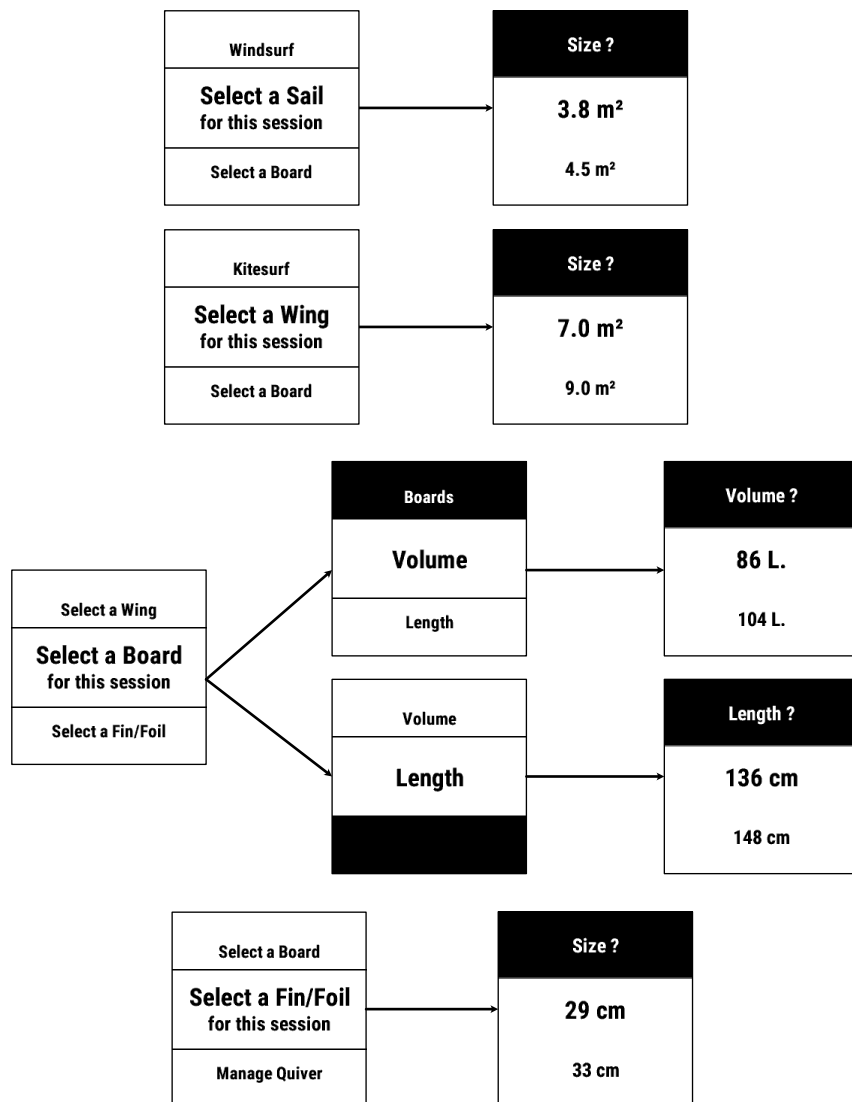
Windsurf

Select a Sail
for this session

Select a Board

Size ?

3.8 m²

4.5 m²

Kitesurf

Select a Wing
for this session

Select a Board

Size ?

7.0 m²

9.0 m²

Select a Wing

Select a Board
for this session

Select a Fin/Foil

Boards

Volume

Length

Volume ?

86 L.

104 L.

Volume

Length

Length ?

136 cm

148 cm

Select a Board

Select a Fin/Foil
for this session

Manage Quiver

Size ?

29 cm

33 cm